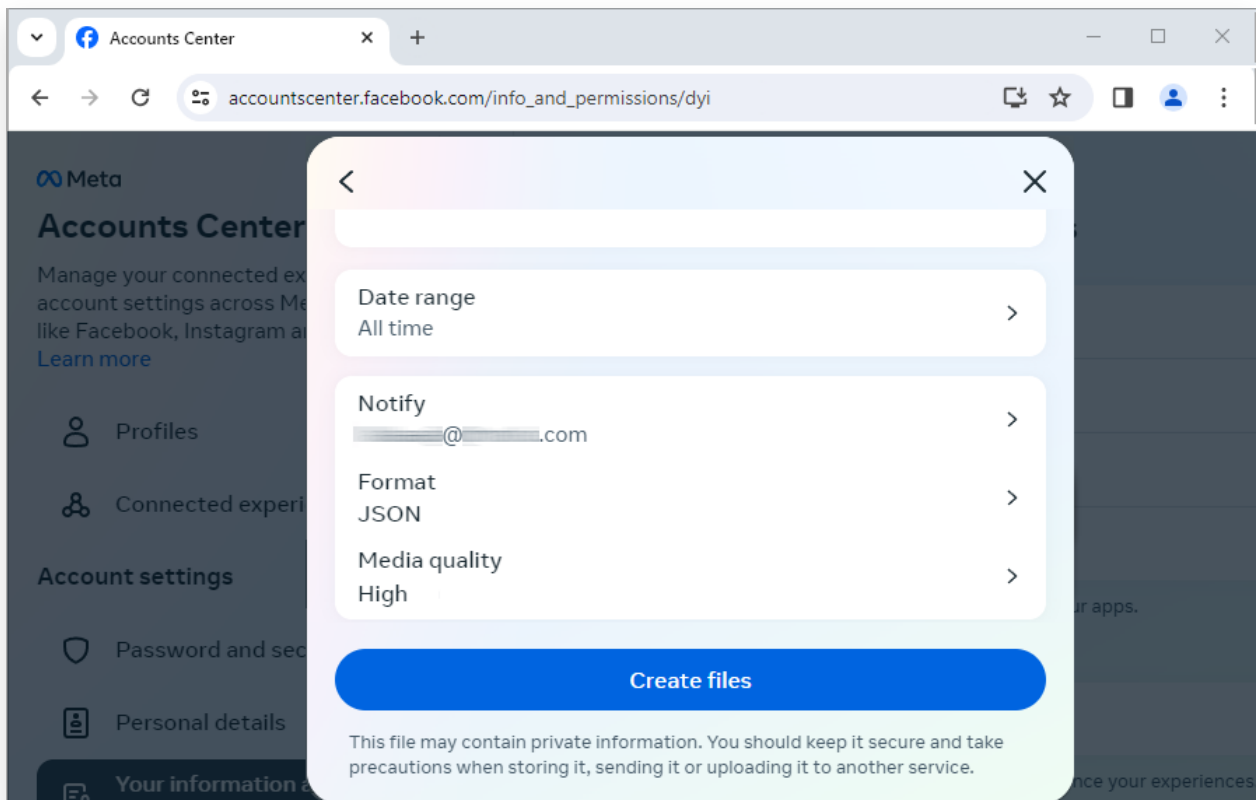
Accounts Center

accountscenter.facebook.com/info_and_permissions/dyi

Meta

Accounts Center

Manage your connected ex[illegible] account settings across Me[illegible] like Facebook, Instagram a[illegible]

Learn more

Profiles

Connected experi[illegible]

Account settings

Password and sec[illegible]

Personal details

Your information a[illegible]

Date range
All time

Notify
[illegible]@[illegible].com

Format
JSON

Media quality
High

Create files

This file may contain private information. You should keep it secure and take precautions when storing it, sending it or uploading it to another service.

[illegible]ur apps.

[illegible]nce your experiences